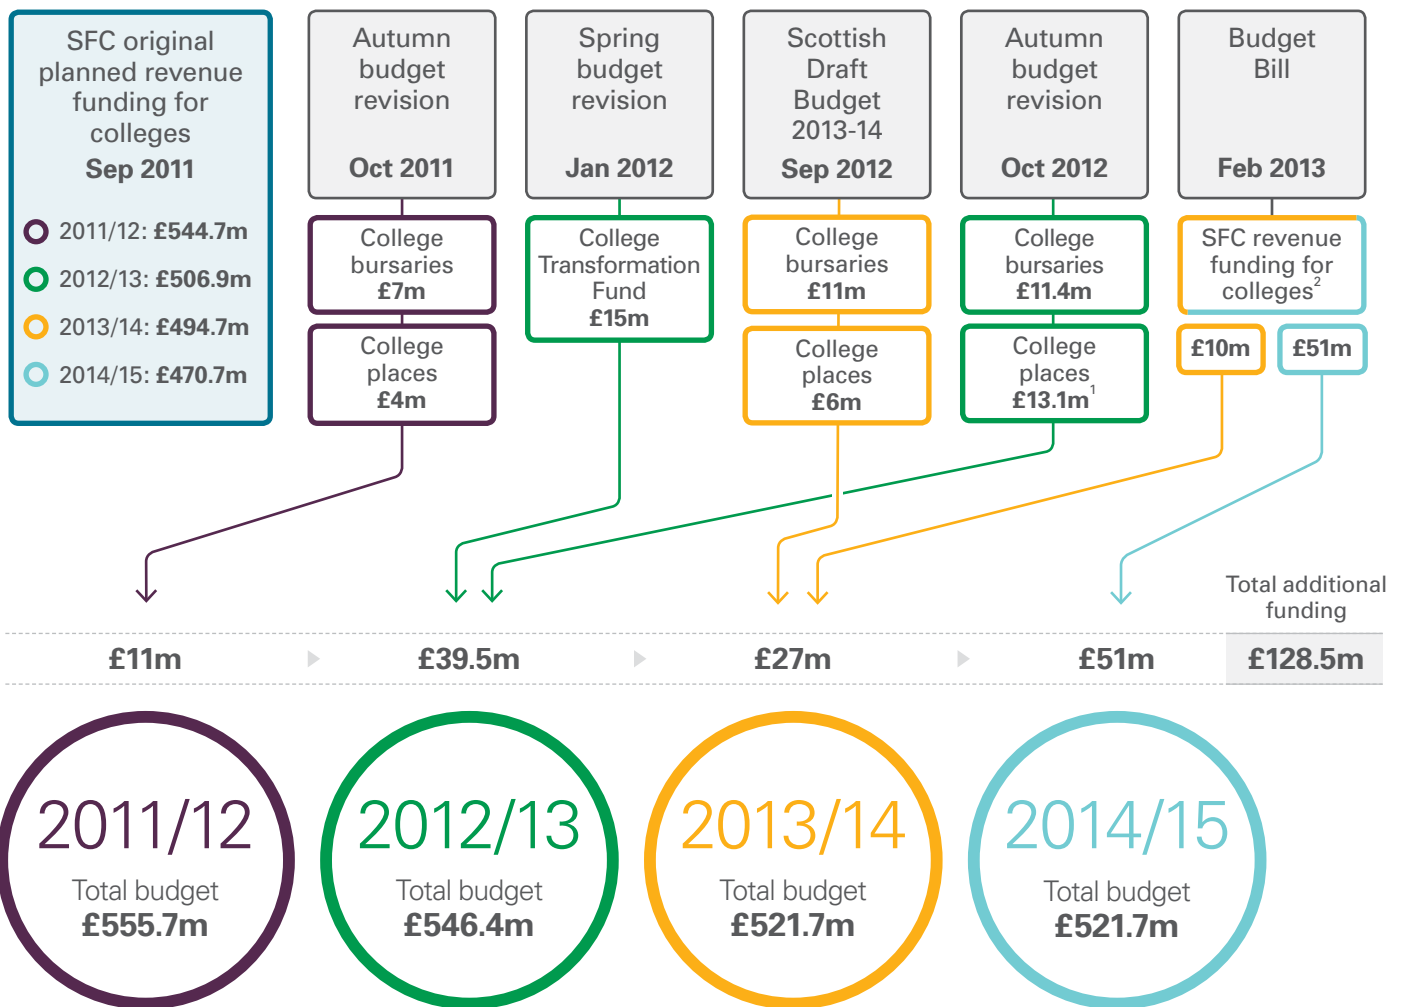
SFC original planned revenue funding for colleges
Sep 2011

2011/12: £544.7m
2012/13: £506.9m
2013/14: £494.7m
2014/15: £470.7m

Autumn budget revision
Oct 2011

College bursaries
£7m

College places
£4m

Spring budget revision
Jan 2012

College Transformation Fund
£15m

Scottish Draft Budget 2013-14
Sep 2012

College bursaries
£11m

College places
£6m

Autumn budget revision
Oct 2012

College bursaries
£11.4m

College places
£13.1m$^1$

Budget Bill
Feb 2013

SFC revenue funding for colleges$^2$

£10m

£51m

Total additional funding

| £11m | £39.5m | £27m | £51m | £128.5m |
|---|---|---|---|---|

2011/12
Total budget
£555.7m

2012/13
Total budget
£546.4m

2013/14
Total budget
£521.7m

2014/15
Total budget
£521.7m